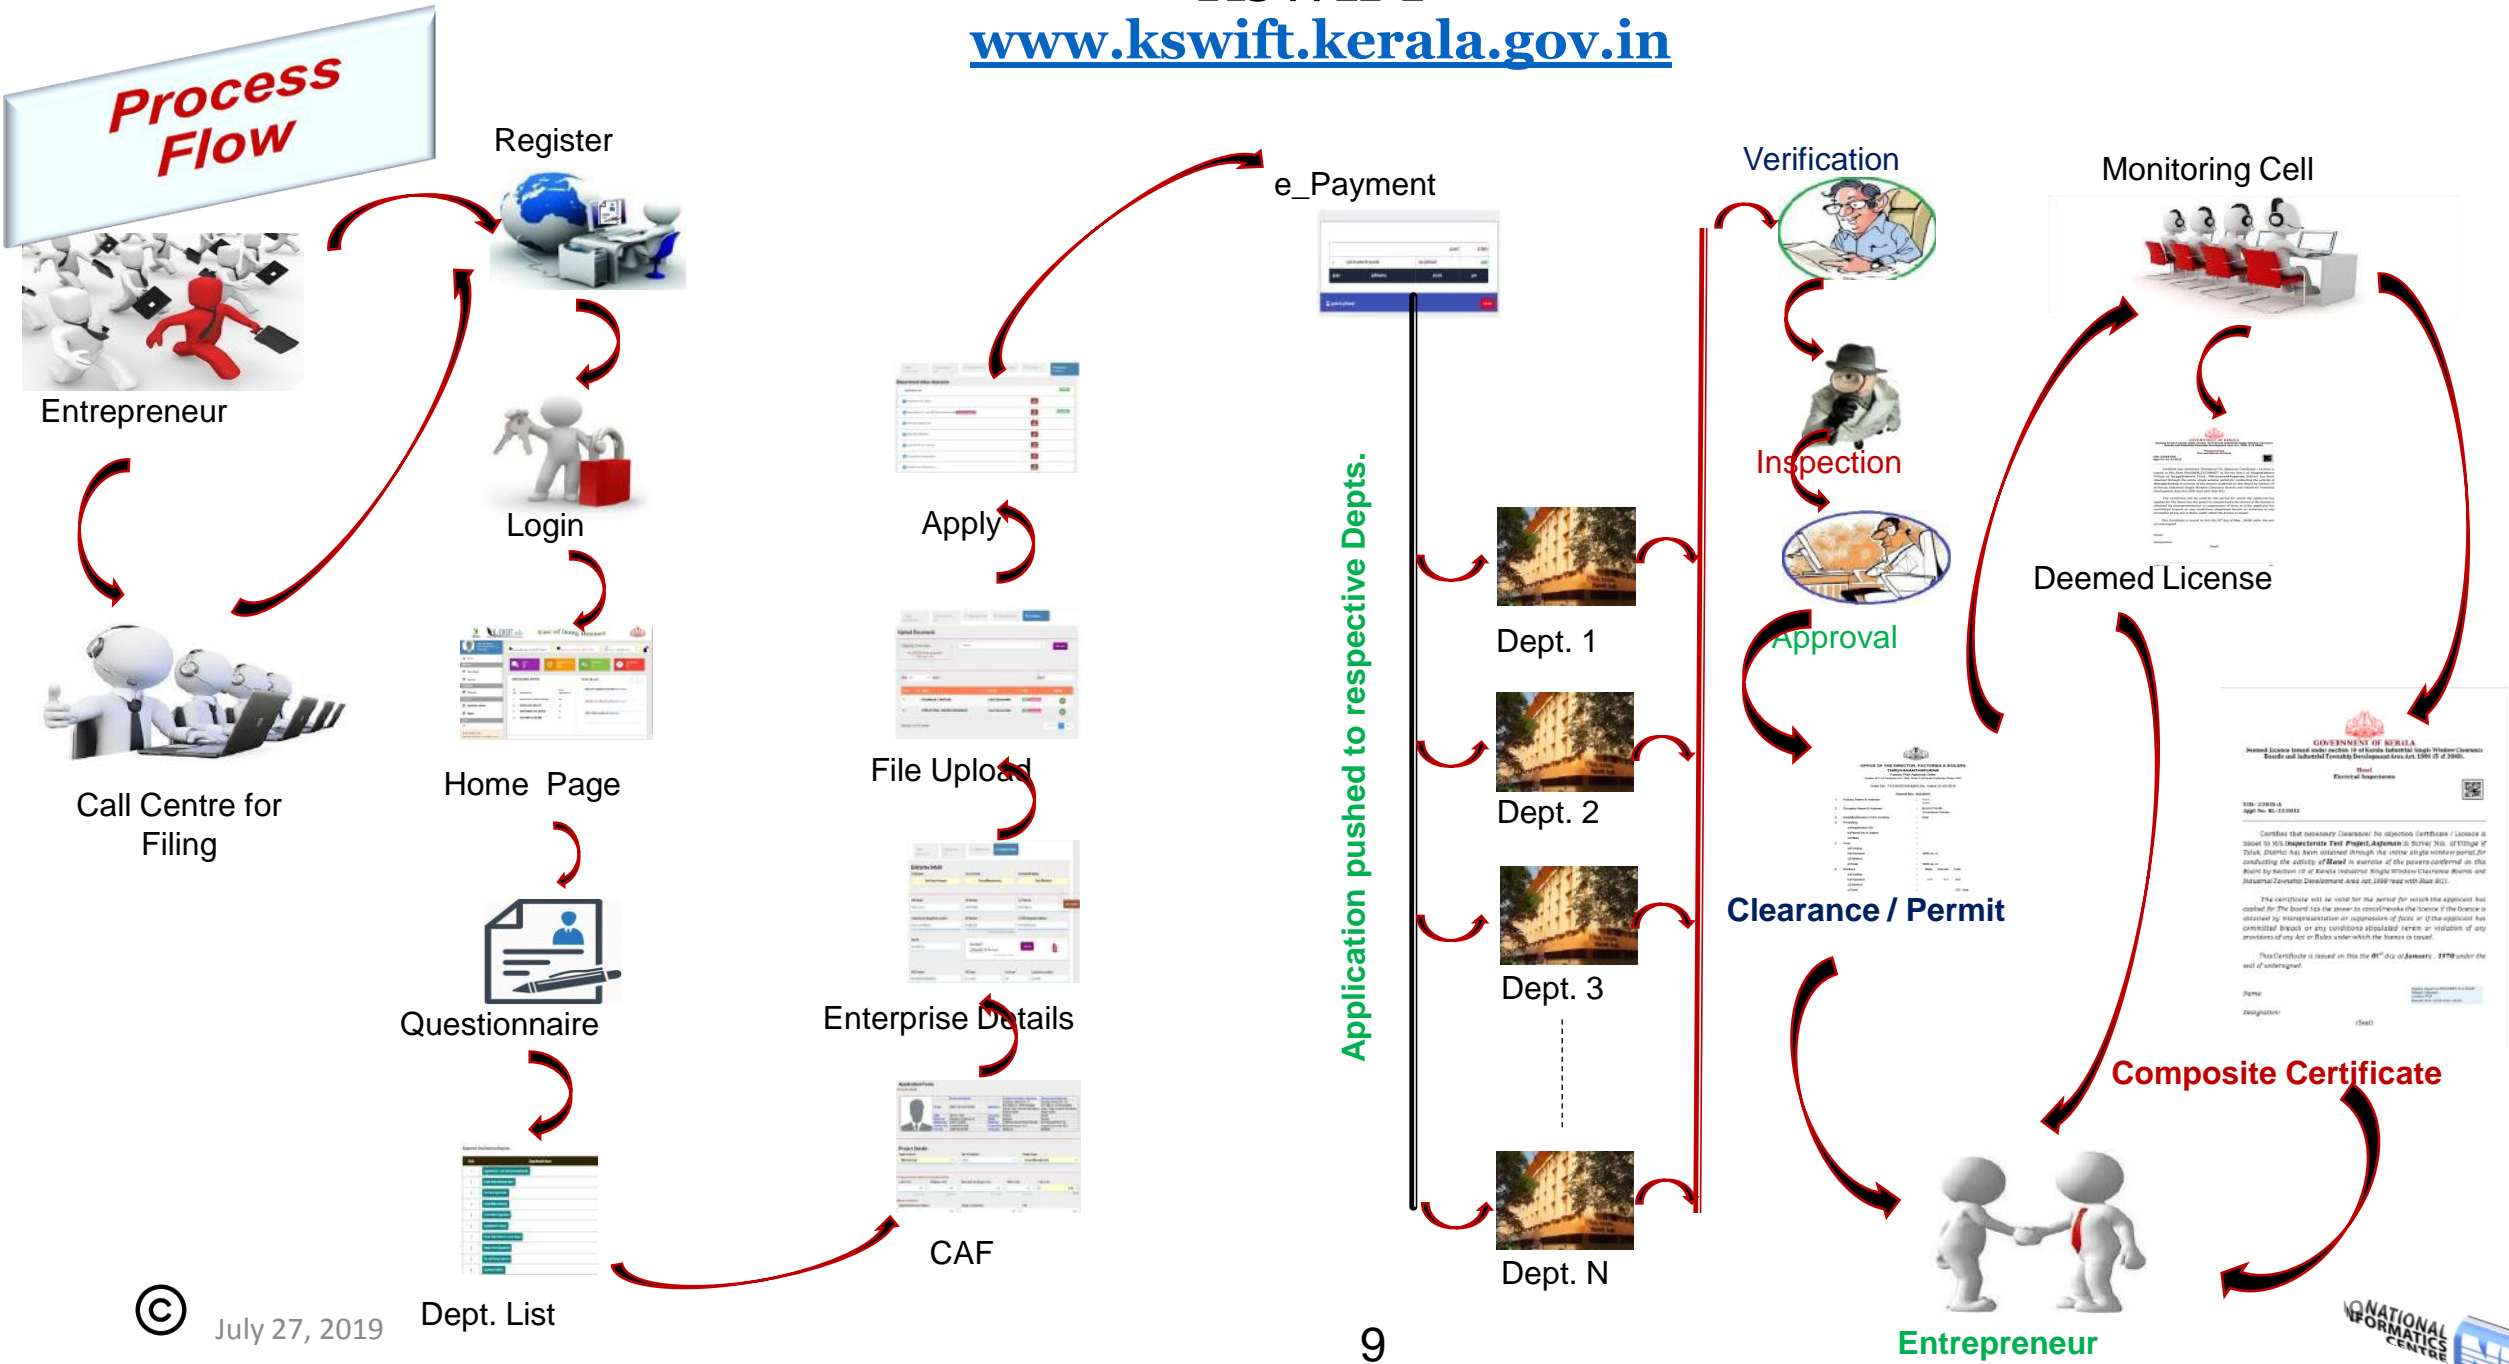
www.kswift.kerala.gov.in

Process Flow

Register

Entrepreneur

Login

Call Centre for Filing

Home Page

Questionnaire

Dept. List

e_Payment

Apply

File Upload

Enterprise Details

CAF

Application pushed to respective Depts.

Dept. 1

Dept. 2

Dept. 3

Dept. N

Verification

Inspection

Approval

Clearance / Permit

Monitoring Cell

Deemed License

GOVERNMENT OF KERALA

Composite Certificate

Entrepreneur

©

July 27, 2019

9

NATIONAL INFORMATICS CENTRE